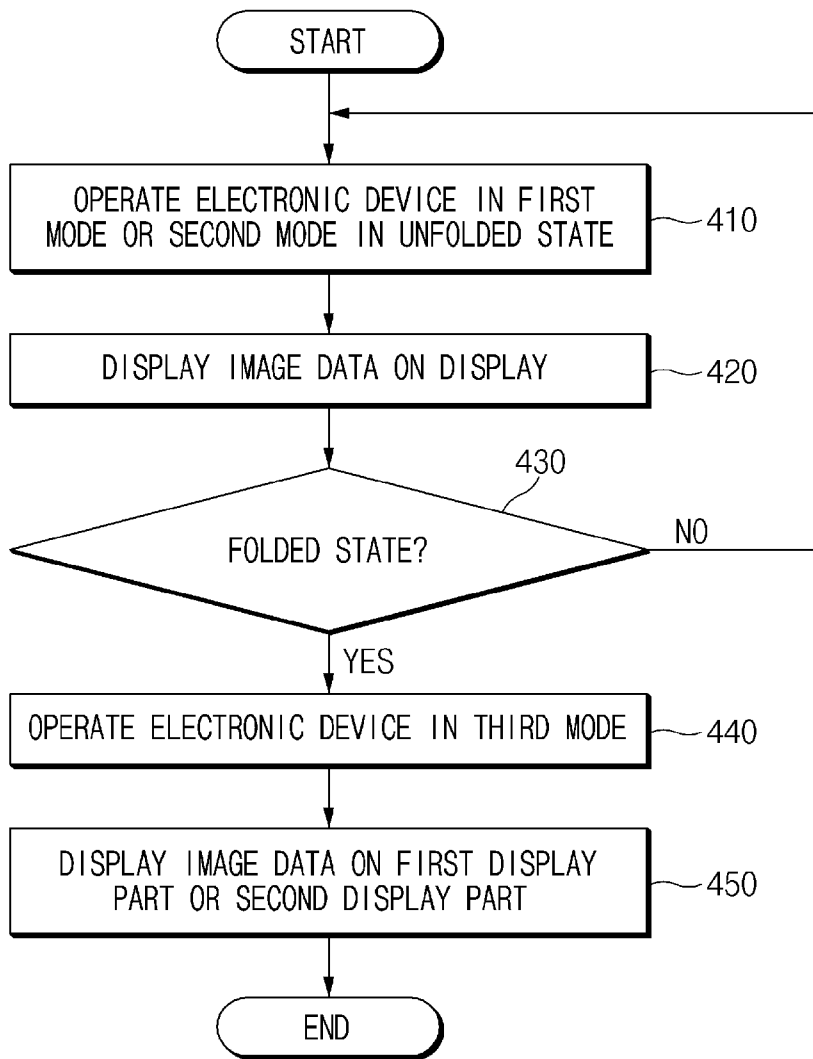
START

OPERATE ELECTRONIC DEVICE IN FIRST MODE OR SECOND MODE IN UNFOLDED STATE

410

DISPLAY IMAGE DATA ON DISPLAY

420

430

FOLDED STATE?

NO

YES

OPERATE ELECTRONIC DEVICE IN THIRD MODE

440

DISPLAY IMAGE DATA ON FIRST DISPLAY PART OR SECOND DISPLAY PART

450

END